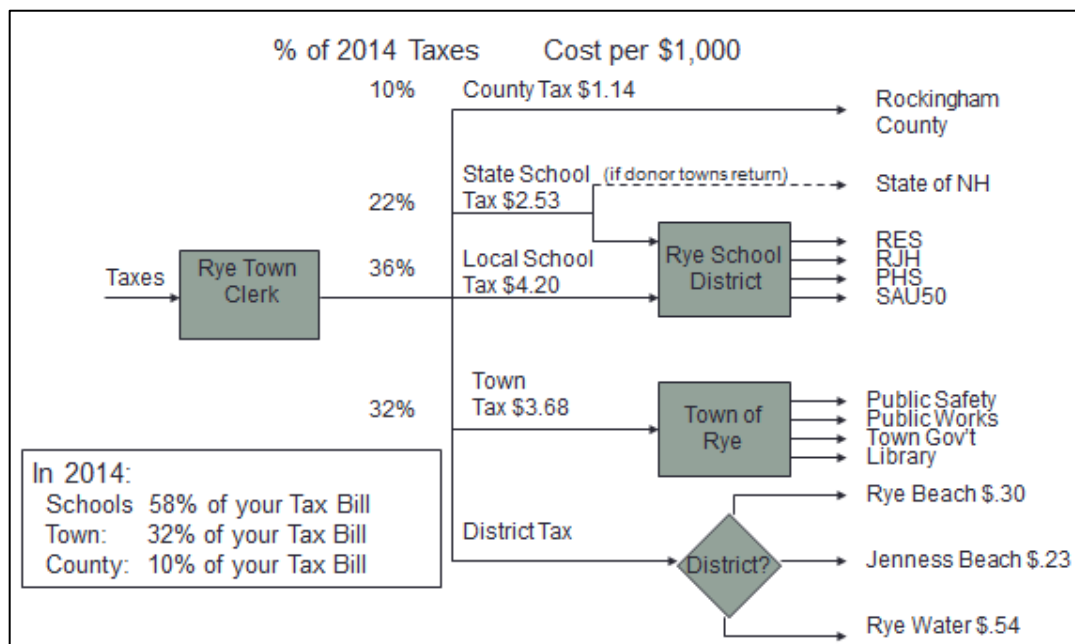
% of 2014 Taxes    Cost per $1,000

10%    County Tax $1.14    Rockingham County

22%    State School Tax $2.53    (if donor towns return)    State of NH

Taxes    Rye Town Clerk    36%    Local School Tax $4.20    Rye School District    RES    RJH    PHS    SAU50

32%    Town Tax $3.68    Town of Rye    Public Safety    Public Works    Town Gov't    Library

In 2014:
Schools 58% of your Tax Bill
Town: 32% of your Tax Bill
County: 10% of your Tax Bill

District Tax    District?    Rye Beach $.30    Jenness Beach $.23    Rye Water $.54